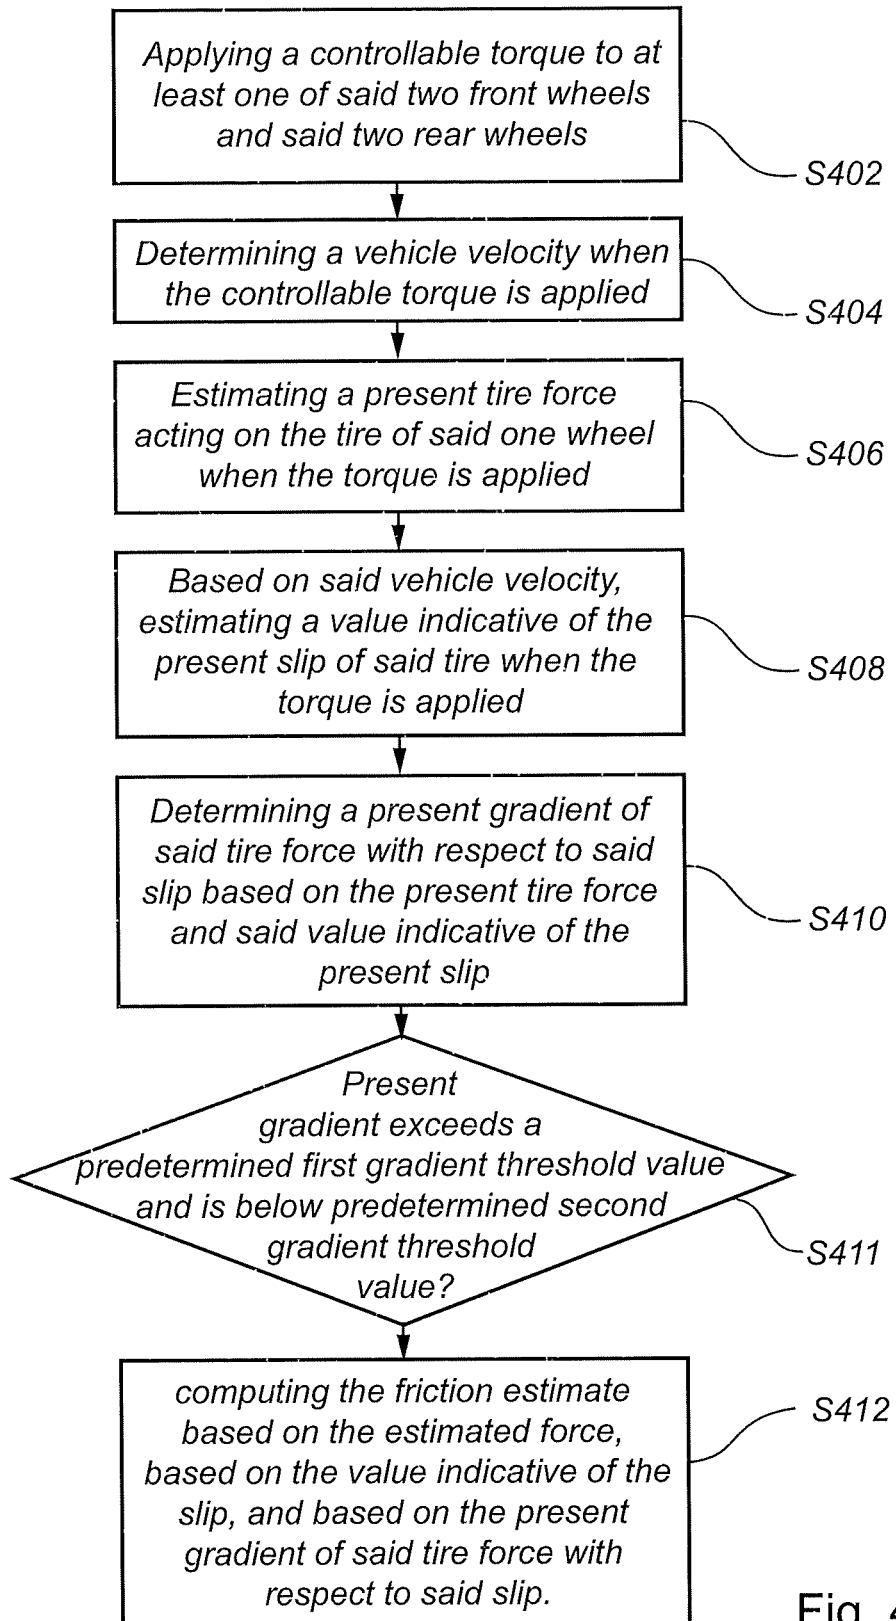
Applying a controllable torque to at least one of said two front wheels and said two rear wheels

S402

Determining a vehicle velocity when the controllable torque is applied

S404

Estimating a present tire force acting on the tire of said one wheel when the torque is applied

S406

Based on said vehicle velocity, estimating a value indicative of the present slip of said tire when the torque is applied

S408

Determining a present gradient of said tire force with respect to said slip based on the present tire force and said value indicative of the present slip

S410

Present gradient exceeds a predetermined first gradient threshold value and is below predetermined second gradient threshold value?

S411

computing the friction estimate based on the estimated force, based on the value indicative of the slip, and based on the present gradient of said tire force with respect to said slip.

S412

Fig. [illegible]